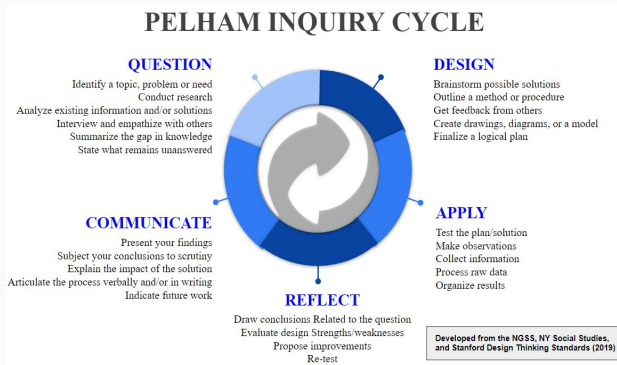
PELHAM INQUIRY CYCLE

QUESTION
Identify a topic, problem or need
Conduct research
Analyze existing information and/or solutions
Interview and empathize with others
Summarize the gap in knowledge
State what remains unanswered

DESIGN
Brainstorm possible solutions
Outline a method or procedure
Get feedback from others
Create drawings, diagrams, or a model
Finalize a logical plan

COMMUNICATE
Present your findings
Subject your conclusions to scrutiny
Explain the impact of the solution
Articulate the process verbally and/or in writing
Indicate future work

APPLY
Test the plan/solution
Make observations
Collect information
Process raw data
Organize results

REFLECT
Draw conclusions Related to the question
Evaluate design Strengths/weaknesses
Propose improvements
Re-test

Developed from the NGSS, NY Social Studies, and Stanford Design Thinking Standards (2019)